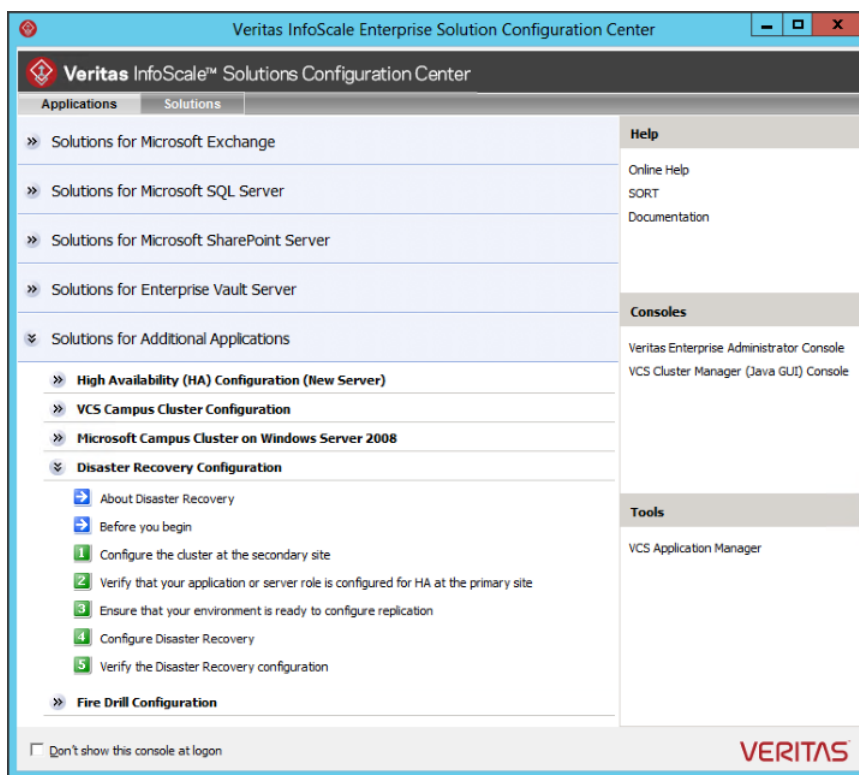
Veritas InfoScale Enterprise Solution Configuration Center

Veritas InfoScale™ Solutions Configuration Center

Applications Solutions

» Solutions for Microsoft Exchange

» Solutions for Microsoft SQL Server

» Solutions for Microsoft SharePoint Server

» Solutions for Enterprise Vault Server

» Solutions for Additional Applications

» High Availability (HA) Configuration (New Server)

» VCS Campus Cluster Configuration

» Microsoft Campus Cluster on Windows Server 2008

» Disaster Recovery Configuration

About Disaster Recovery

Before you begin

1 Configure the cluster at the secondary site

2 Verify that your application or server role is configured for HA at the primary site

3 Ensure that your environment is ready to configure replication

4 Configure Disaster Recovery

5 Verify the Disaster Recovery configuration

» Fire Drill Configuration

Help

Online Help

SORT

Documentation

Consoles

Veritas Enterprise Administrator Console

VCS Cluster Manager (Java GUI) Console

Tools

VCS Application Manager

Don't show this console at logon

VERITAS